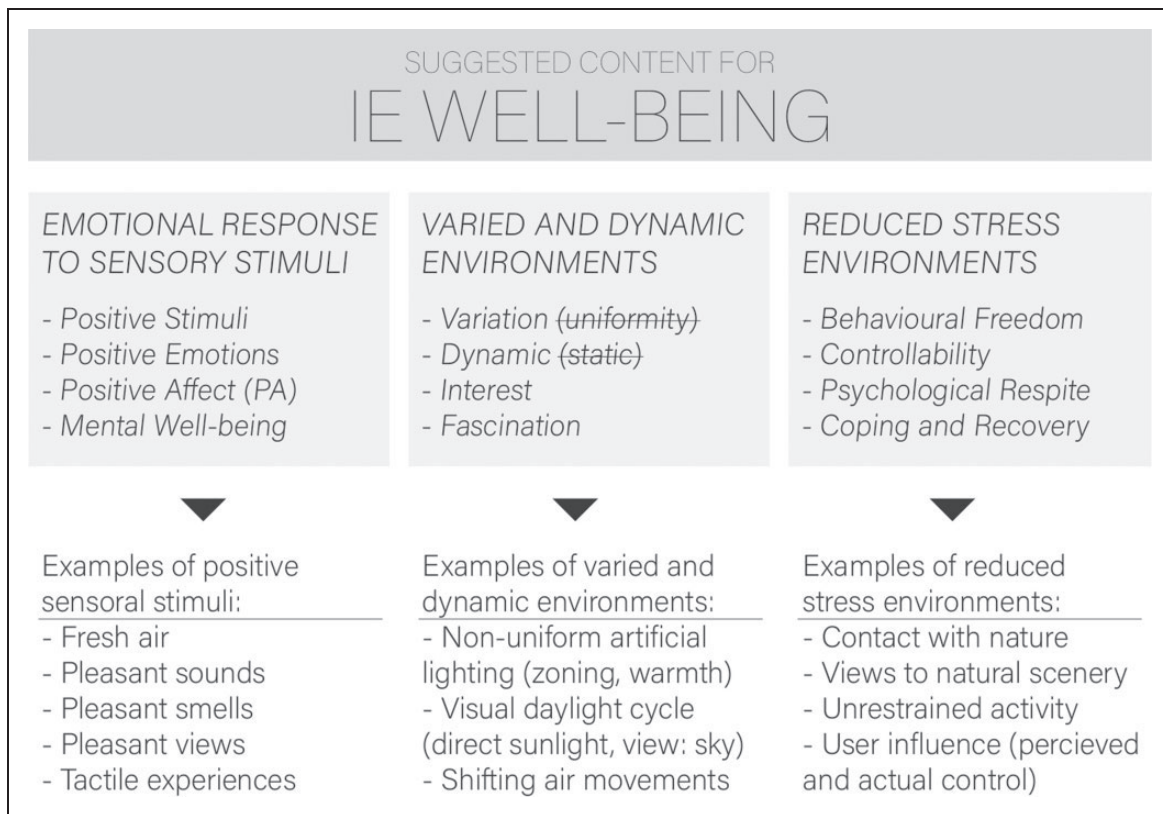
SUGGESTED CONTENT FOR
IE WELL-BEING

*EMOTIONAL RESPONSE TO SENSORY STIMULI*

- *Positive Stimuli*
- *Positive Emotions*
- *Positive Affect (PA)*
- *Mental Well-being*

Examples of positive sensoral stimuli:

- Fresh air
- Pleasant sounds
- Pleasant smells
- Pleasant views
- Tactile experiences

*VARIED AND DYNAMIC ENVIRONMENTS*

- *Variation ~~(uniformity)~~*
- *Dynamic ~~(static)~~*
- *Interest*
- *Fascination*

Examples of varied and dynamic environments:

- Non-uniform artificial lighting (zoning, warmth)
- Visual daylight cycle (direct sunlight, view: sky)
- Shifting air movements

*REDUCED STRESS ENVIRONMENTS*

- *Behavioural Freedom*
- *Controllability*
- *Psychological Respite*
- *Coping and Recovery*

Examples of reduced stress environments:

- Contact with nature
- Views to natural scenery
- Unrestrained activity
- User influence (percieved and actual control)